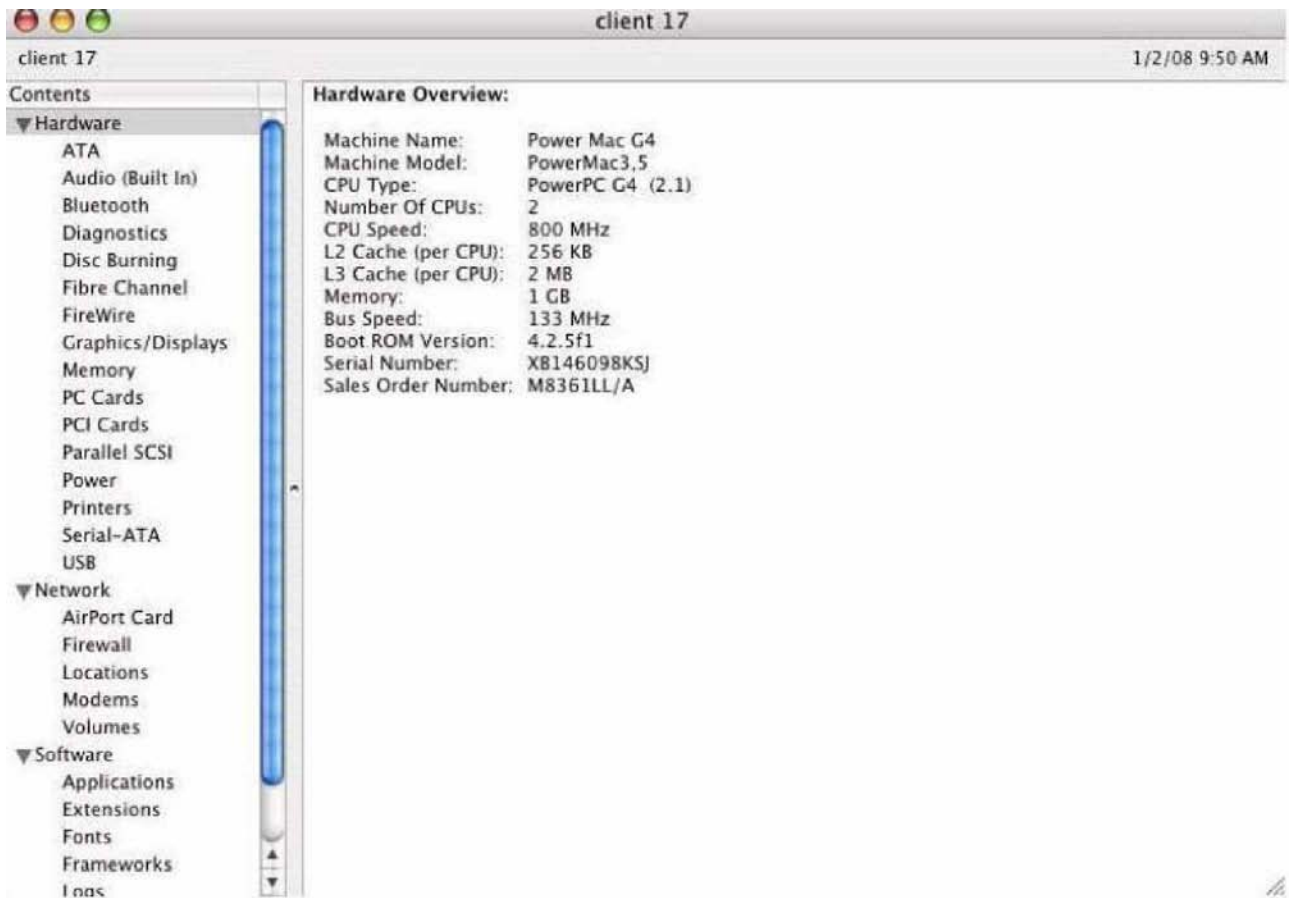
client 17

client 17

1/2/08 9:50 AM

Contents

Hardware
ATA
Audio (Built In)
Bluetooth
Diagnostics
Disc Burning
Fibre Channel
FireWire
Graphics/Displays
Memory
PC Cards
PCI Cards
Parallel SCSI
Power
Printers
Serial-ATA
USB
Network
AirPort Card
Firewall
Locations
Modems
Volumes
Software
Applications
Extensions
Fonts
Frameworks
Logs

Hardware Overview:

| | |
|---|---|
| Machine Name: | Power Mac G4 |
| Machine Model: | PowerMac3,5 |
| CPU Type: | PowerPC G4 (2.1) |
| Number Of CPUs: | 2 |
| CPU Speed: | 800 MHz |
| L2 Cache (per CPU): | 256 KB |
| L3 Cache (per CPU): | 2 MB |
| Memory: | 1 GB |
| Bus Speed: | 133 MHz |
| Boot ROM Version: | 4.2.5f1 |
| Serial Number: | XB146098KSJ |
| Sales Order Number: | M8361LL/A |